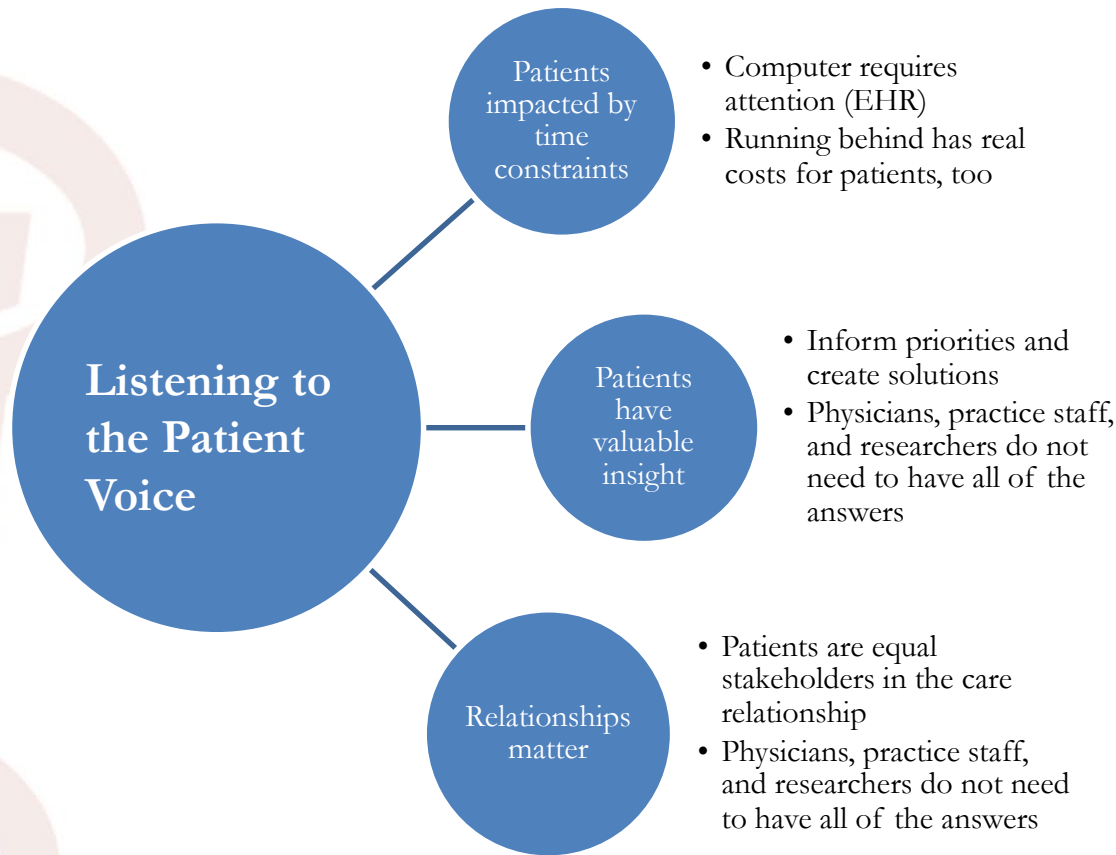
Listening to the Patient Voice

Patients impacted by time constraints

- Computer requires attention (EHR)
- Running behind has real costs for patients, too

Patients have valuable insight

- Inform priorities and create solutions
- Physicians, practice staff, and researchers do not need to have all of the answers

Relationships matter

- Patients are equal stakeholders in the care relationship
- Physicians, practice staff, and researchers do not need to have all of the answers